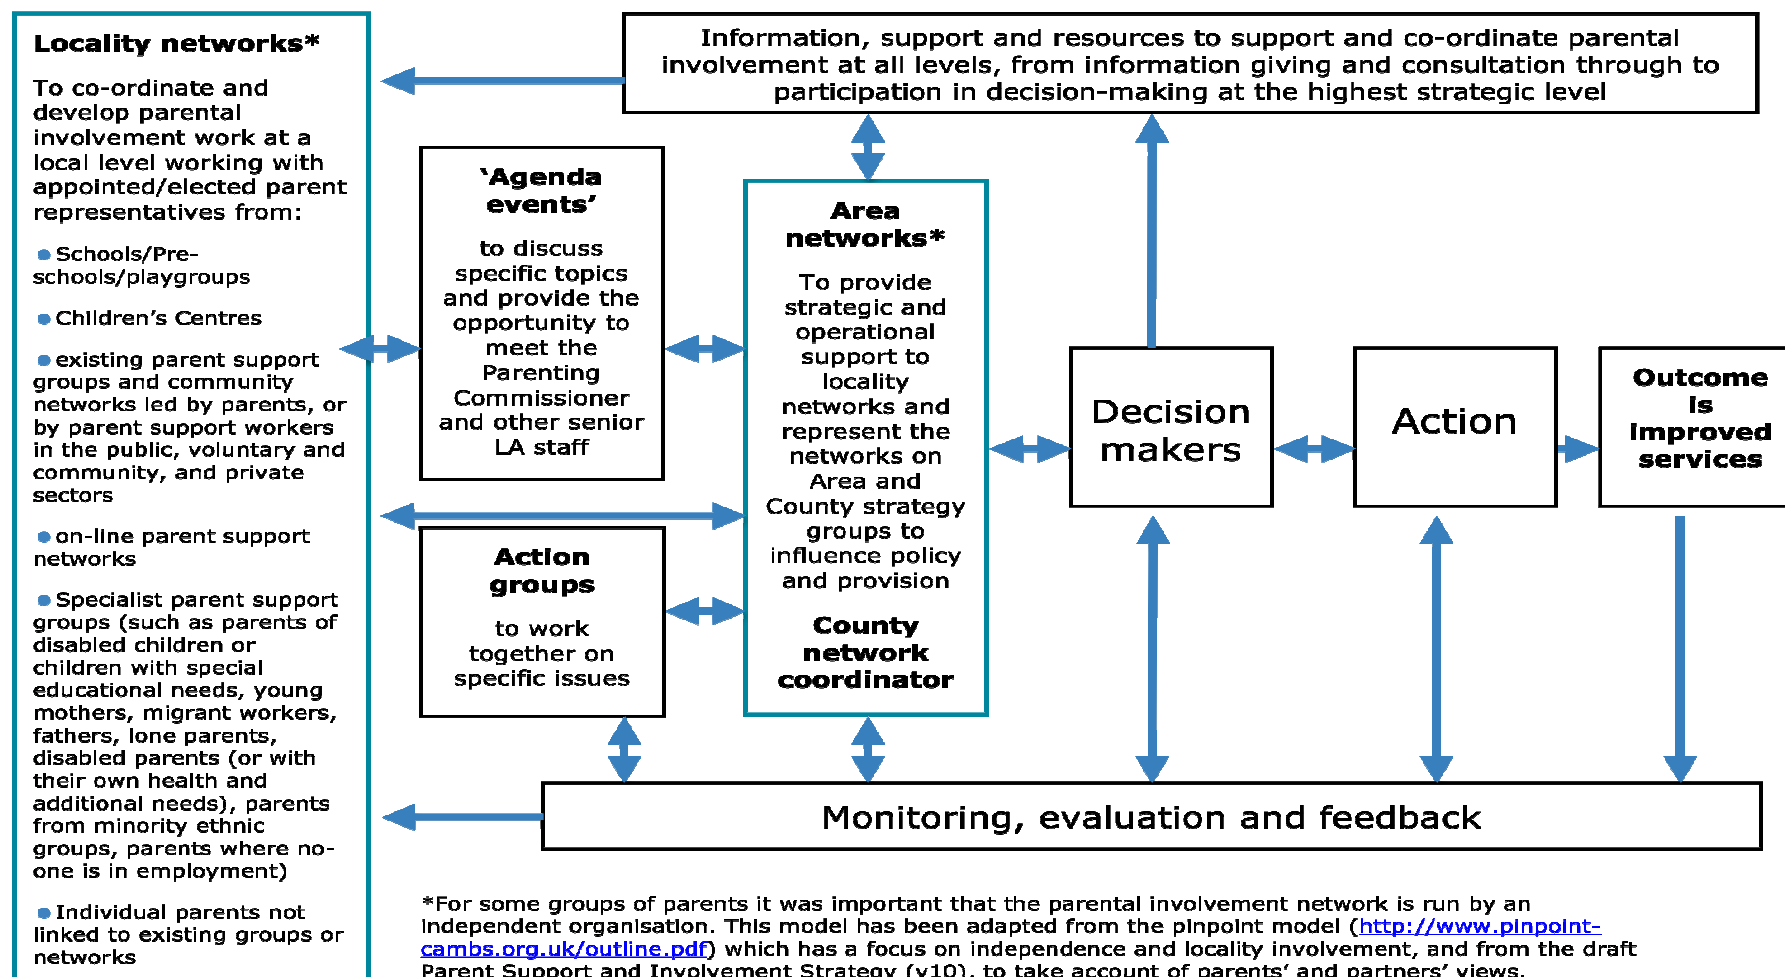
**Locality networks***

To co-ordinate and develop parental involvement work at a local level working with appointed/elected parent representatives from:

- Schools/Pre-schools/playgroups
- Children's Centres
- existing parent support groups and community networks led by parents, or by parent support workers in the public, voluntary and community, and private sectors
- on-line parent support networks
- Specialist parent support groups (such as parents of disabled children or children with special educational needs, young mothers, migrant workers, fathers, lone parents, disabled parents (or with their own health and additional needs), parents from minority ethnic groups, parents where no-one is in employment)
- Individual parents not linked to existing groups or networks

Information, support and resources to support and co-ordinate parental involvement at all levels, from information giving and consultation through to participation in decision-making at the highest strategic level

**'Agenda events'**

to discuss specific topics and provide the opportunity to meet the Parenting Commissioner and other senior LA staff

**Area networks***

To provide strategic and operational support to locality networks and represent the networks on Area and County strategy groups to influence policy and provision

**County network coordinator**

**Action groups**

to work together on specific issues

Decision makers

Action

**Outcome is improved services**

Monitoring, evaluation and feedback

*For some groups of parents it was important that the parental involvement network is run by an independent organisation. This model has been adapted from the pinpoint model (http://www.pinpoint-cambs.org.uk/outline.pdf) which has a focus on independence and locality involvement, and from the draft Parent Support and Involvement Strategy (v10), to take account of parents' and partners' views.